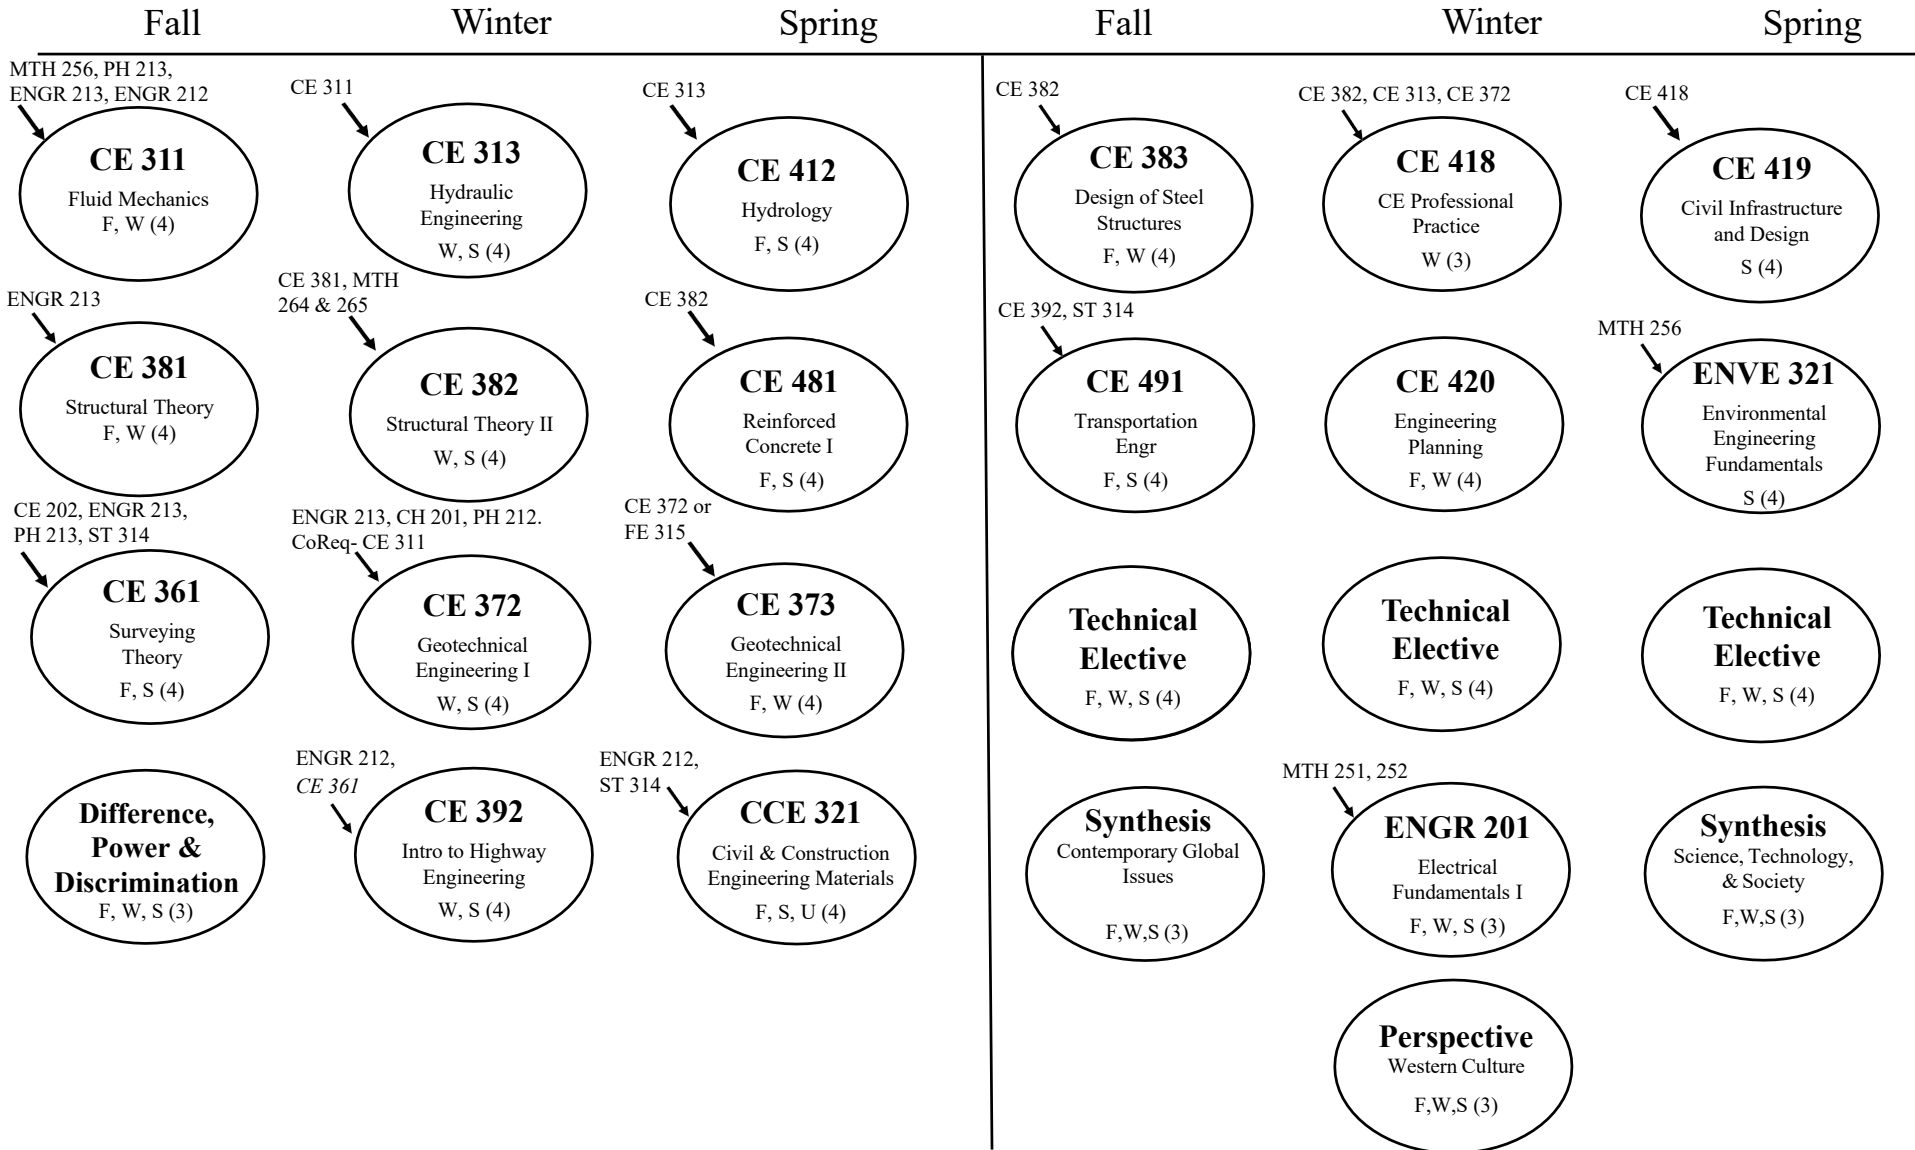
Fall

MTH 256, PH 213, ENGR 213, ENGR 212

CE 311
Fluid Mechanics
F, W (4)

ENGR 213

CE 381
Structural Theory
F, W (4)

CE 202, ENGR 213, PH 213, ST 314

CE 361
Surveying Theory
F, S (4)

Difference, Power & Discrimination
F, W, S (3)

Winter

CE 311

CE 313
Hydraulic Engineering
W, S (4)

CE 381, MTH 264 & 265

CE 382
Structural Theory II
W, S (4)

ENGR 213, CH 201, PH 212. CoReq- CE 311

CE 372
Geotechnical Engineering I
W, S (4)

ENGR 212, *CE 361*

CE 392
Intro to Highway Engineering
W, S (4)

Spring

CE 313

CE 412
Hydrology
F, S (4)

CE 382

CE 481
Reinforced Concrete I
F, S (4)

CE 372 or FE 315

CE 373
Geotechnical Engineering II
F, W (4)

ENGR 212, ST 314

CCE 321
Civil & Construction Engineering Materials
F, S, U (4)

Fall

CE 382

CE 383
Design of Steel Structures
F, W (4)

CE 392, ST 314

CE 491
Transportation Engr
F, S (4)

Technical Elective
F, W, S (4)

Synthesis
Contemporary Global Issues
F,W,S (3)

Winter

CE 382, CE 313, CE 372

CE 418
CE Professional Practice
W (3)

CE 420
Engineering Planning
F, W (4)

Technical Elective
F, W, S (4)

MTH 251, 252

ENGR 201
Electrical Fundamentals I
F, W, S (3)

Perspective
Western Culture
F,W,S (3)

Spring

CE 418

CE 419
Civil Infrastructure and Design
S (4)

MTH 256

ENVE 321
Environmental Engineering Fundamentals
S (4)

Technical Elective
F, W, S (4)

Synthesis
Science, Technology, & Society
F,W,S (3)